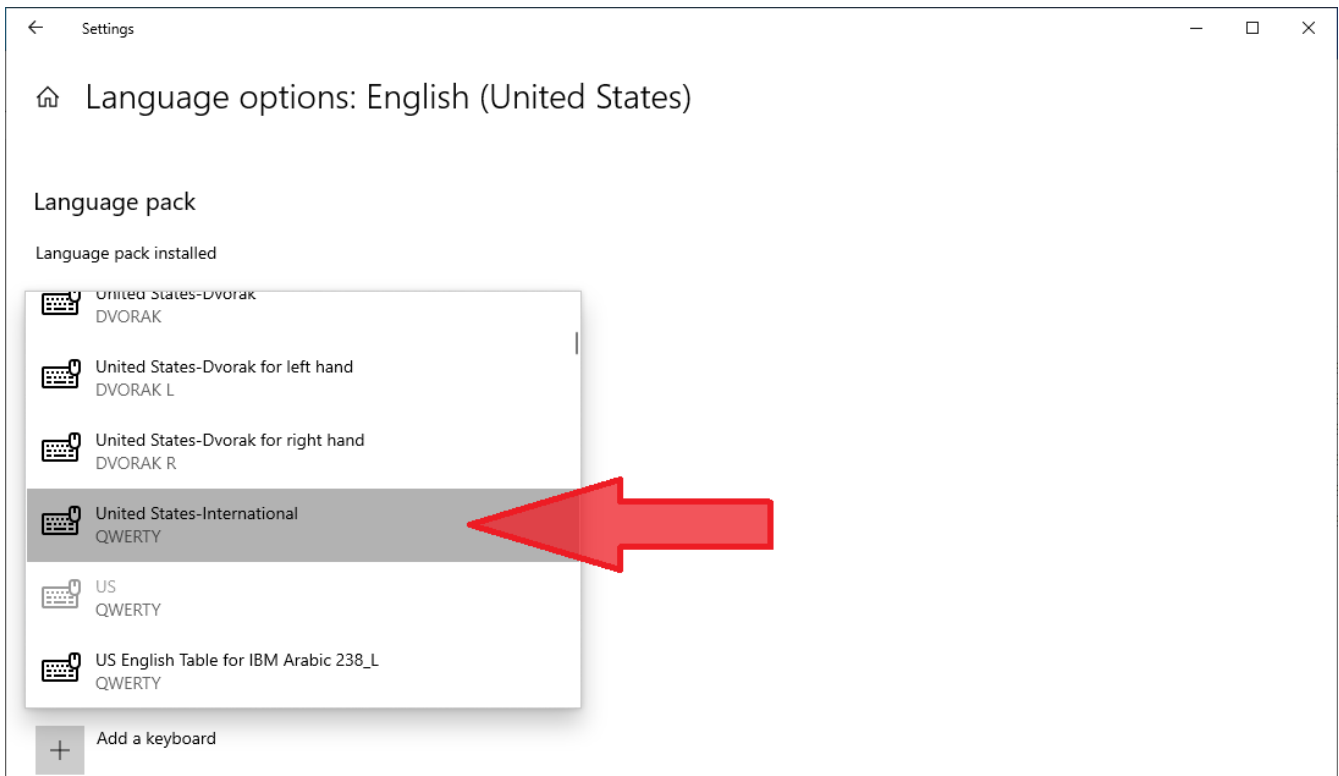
Settings

Language options: English (United States)

Language pack

Language pack installed

United States-Dvorak
DVORAK

United States-Dvorak for left hand
DVORAK L

United States-Dvorak for right hand
DVORAK R

United States-International
QWERTY

US
QWERTY

US English Table for IBM Arabic 238_L
QWERTY

Add a keyboard